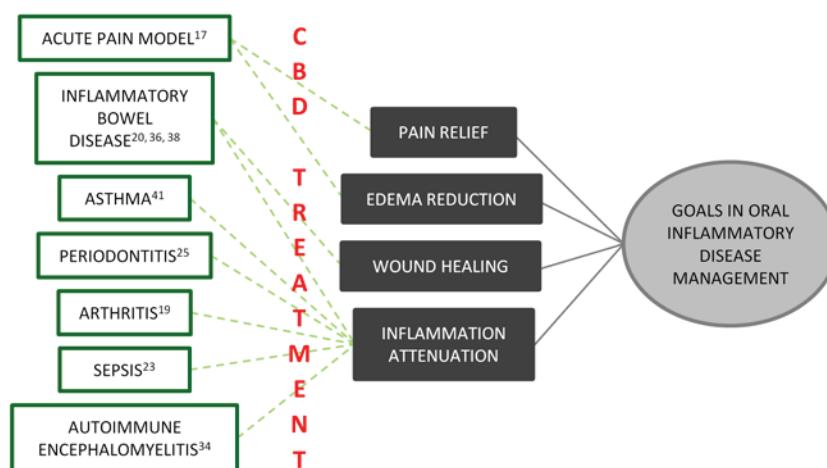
ACUTE PAIN MODEL$^{17}$

INFLAMMATORY BOWEL DISEASE$^{20, 36, 38}$

ASTHMA$^{41}$

PERIODONTITIS$^{25}$

ARTHRITIS$^{19}$

SEPSIS$^{23}$

AUTOIMMUNE ENCEPHALOMYELITIS$^{34}$

C
B
D

T
R
E
A
T
M
E
N
T

PAIN RELIEF

EDEMA REDUCTION

WOUND HEALING

INFLAMMATION ATTENUATION

GOALS IN ORAL INFLAMMATORY DISEASE MANAGEMENT